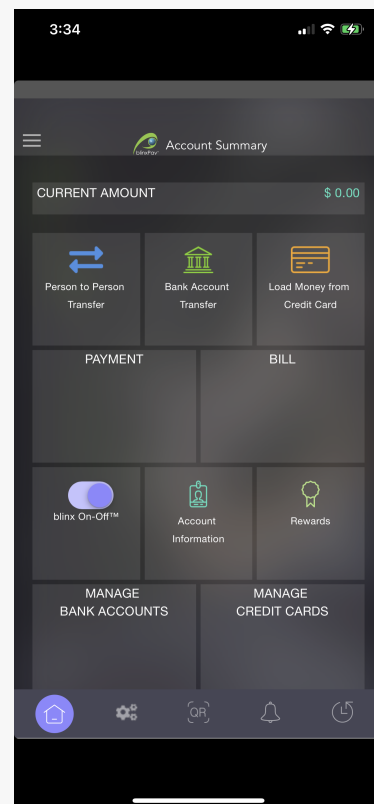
3:34

blinxPay Account Summary

CURRENT AMOUNT $ 0.00

Person to Person Transfer

Bank Account Transfer

Load Money from Credit Card

PAYMENT

BILL

blinx On-Off™

Account Information

Rewards

MANAGE BANK ACCOUNTS

MANAGE CREDIT CARDS

QR